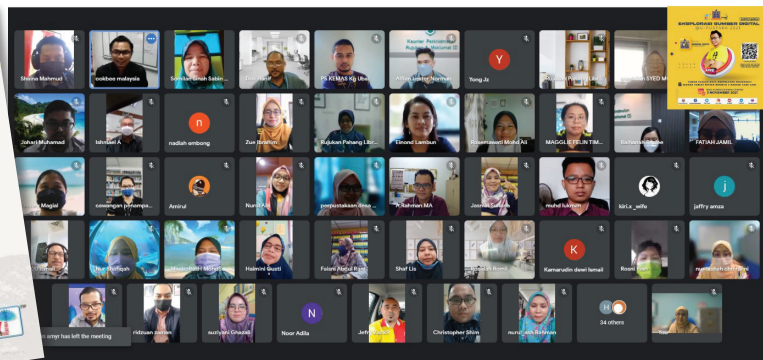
Shima Mahmud
cokbee malaysia
Somilar Binah Sabin...
PS KEMAS Kg Ubai
Affan Jaafar Norman
Yong Jz
Y
SYED M
EKSPLORASI SUMBER DIGITAL
Johari Muhamad
Ishmael A
nadiah embong
n
Zue Ibrahim
Rujukan Pahang Libr...
Elnond Lamban
Rosemawati Mohd Ali
MAGGLE FELIN TIM...
FATIAH JAMIL
Magesi
cawangan penampa...
Amirul
Nurul Ain
perpustakaan desa ...
A.Rahman MA
Jasmin
muhd lukman
kiri.s _wife
jaffry amza
j
Nur Shafiqah
Haimini Gusti
Faizal Abdul Rani
Shaf Lis
Kamarudin dewi ismail
K
Rosni
ridzuan zaman
suziyani Ghazali
Noor Adila
N
Jeffry
Christopher Shim
nurul ain Rahman
34 others
amyr has left the meeting